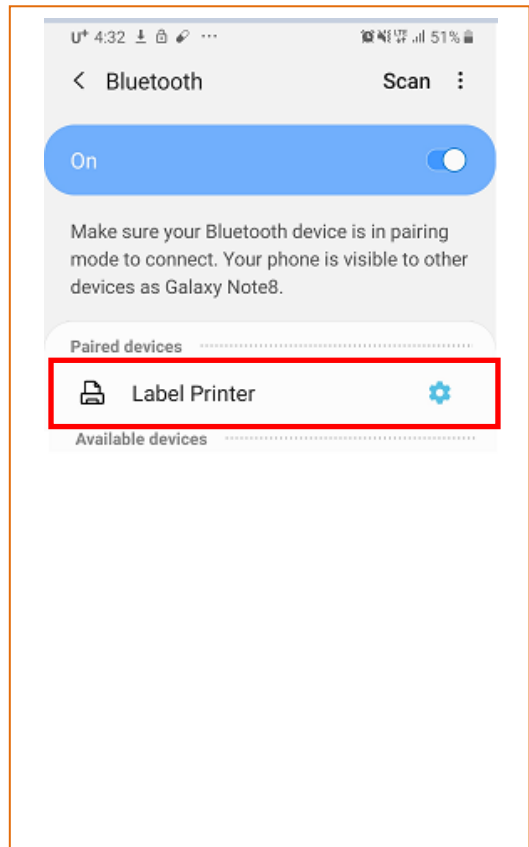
U⁺ 4:32 ··· 51%

< Bluetooth Scan ⋮

On

Make sure your Bluetooth device is in pairing mode to connect. Your phone is visible to other devices as Galaxy Note8.

Paired devices

Label Printer

Available devices